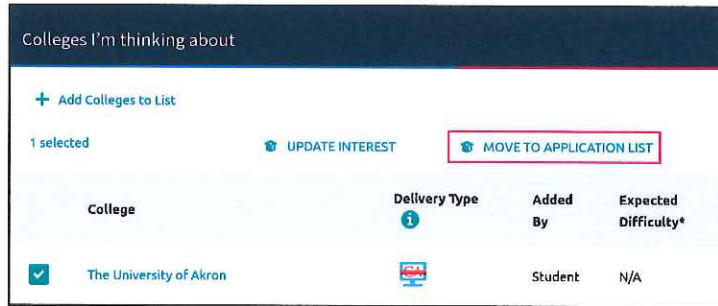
Colleges I'm thinking about

+ Add Colleges to List

1 selected

UPDATE INTEREST

MOVE TO APPLICATION LIST

| College | Delivery Type | Added By | Expected Difficulty* |
|---|---|---|---|
| The University of Akron | CA | Student | N/A |